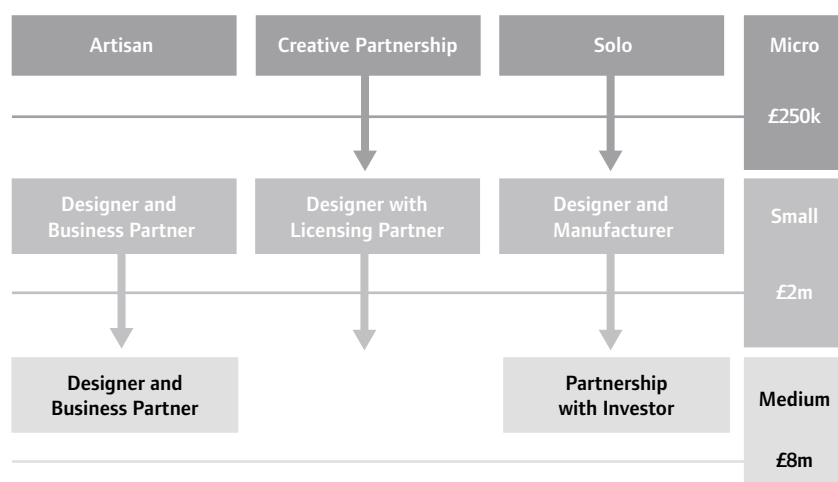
Artisan

Creative Partnership

Solo

Micro

£250k

Designer and Business Partner

Designer with Licensing Partner

Designer and Manufacturer

Small

£2m

Designer and Business Partner

Partnership with Investor

Medium

£8m